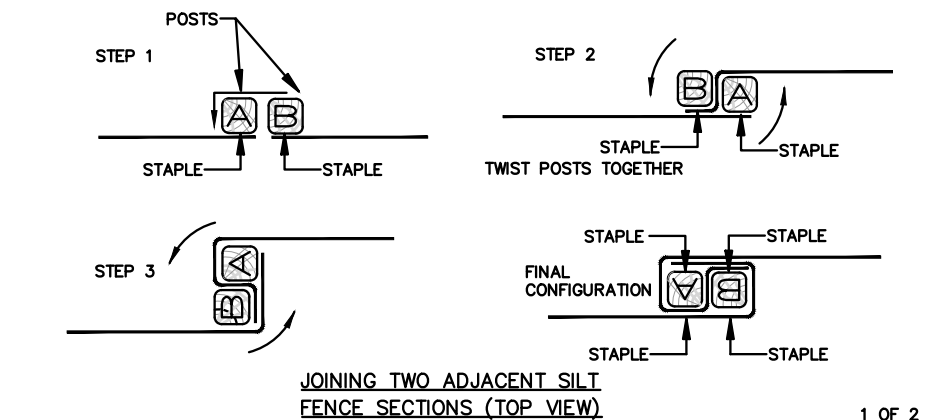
POSTS

STEP 1

A B

STAPLE STAPLE

STEP 2

B A

STAPLE STAPLE

TWIST POSTS TOGETHER

STEP 3

A

B

STAPLE STAPLE

FINAL CONFIGURATION

A B

STAPLE STAPLE

JOINING TWO ADJACENT SILT FENCE SECTIONS (TOP VIEW)

1 OF 2